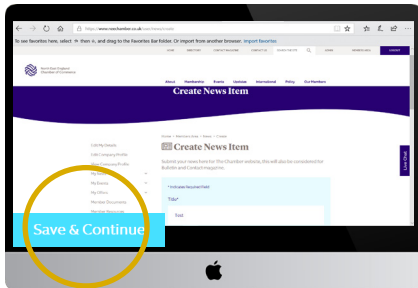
https://www.neechamber.co.uk/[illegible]

To see favorites here, select ☆ then ≡, and drag to the Favorites Bar folder. Or import from another browser. Import favorites

North East England Chamber of Commerce

About Membership Events Services International Policy Our Members

Create News Item

Home > Members Area > News > Create

Create News Item

Submit your news item for The Chamber website, this will also be considered for Bulletin and Contact magazine.

Edit My Details
Edit Company Profile
View Company Profile
My Events
My Offers
Member Documents
Member Resources

* Indicates Required Field

Title*

Test

Live Chat

Save & Continue